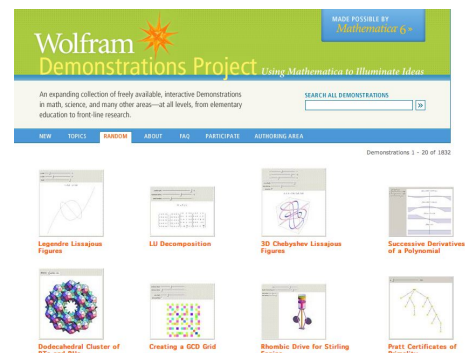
Wolfram Demonstrations Project Using Mathematica to Illuminate Ideas

MADE POSSIBLE BY Mathematica 6 »

An expanding collection of freely available, interactive Demonstrations in math, science, and many other areas—at all levels, from elementary education to front-line research.

SEARCH ALL DEMONSTRATIONS

»

NEW TOPICS RANDOM ABOUT FAQ PARTICIPATE AUTHORING AREA

Demonstrations 1 - 20 of 1832

Legendre Lissajous Figures

LU Decomposition

3D Chebyshev Lissajous Figures

Successive Derivatives of a Polynomial

Dodecahedral Cluster of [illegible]

Creating a GCD Grid

Rhombic Drive for Stirling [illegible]

Pratt Certificates of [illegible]